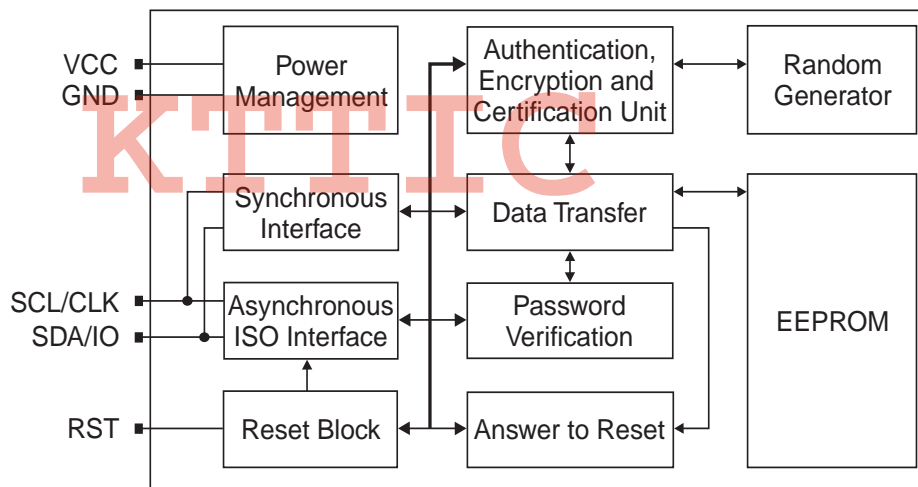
VCC
GND
Power Management
Authentication, Encryption and Certification Unit
Random Generator
KTTIC
Synchronous Interface
Data Transfer
SCL/CLK
SDA/IO
Asynchronous ISO Interface
Password Verification
EEPROM
RST
Reset Block
Answer to Reset